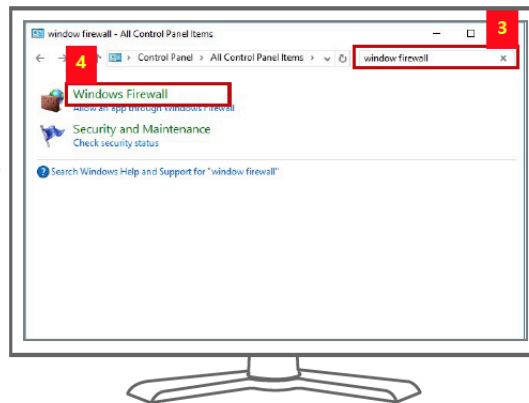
window firewall - All Control Panel Items

3

> Control Panel > All Control Panel Items >

window firewall ×

4

Windows Firewall

Allow an app through Windows Firewall

Security and Maintenance

Check security status

Search Windows Help and Support for "window firewall"